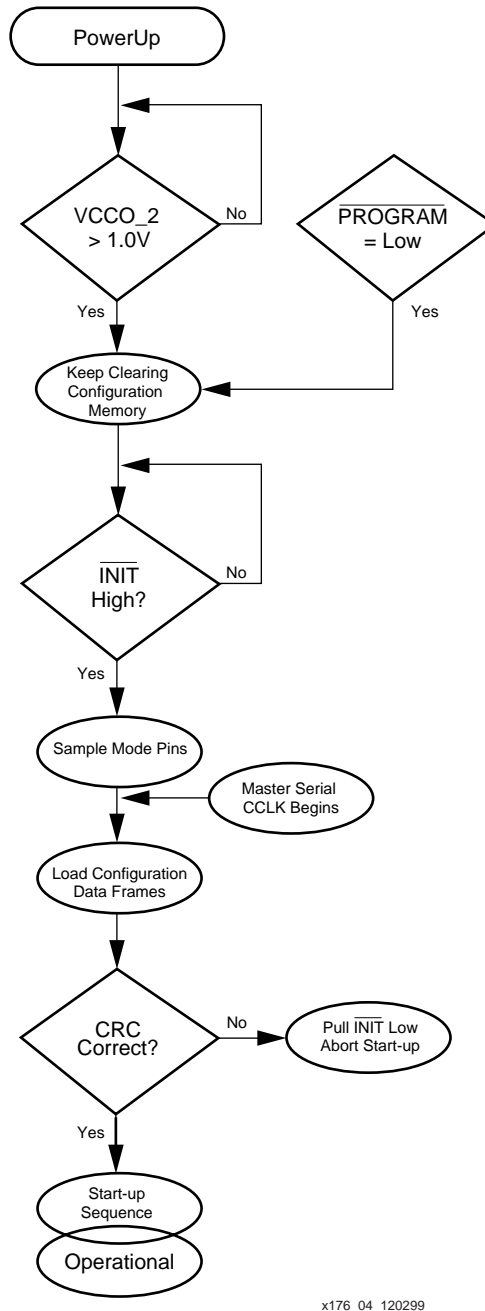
PowerUp

VCCO_2 > 1.0V

No

Yes

$\overline{\text{PROGRAM}}$ = Low

Yes

Keep Clearing Configuration Memory

$\overline{\text{INIT}}$ High?

No

Yes

Sample Mode Pins

Master Serial CCLK Begins

Load Configuration Data Frames

CRC Correct?

No

Pull $\overline{\text{INIT}}$ Low Abort Start-up

Yes

Start-up Sequence

Operational

x176_04_120299